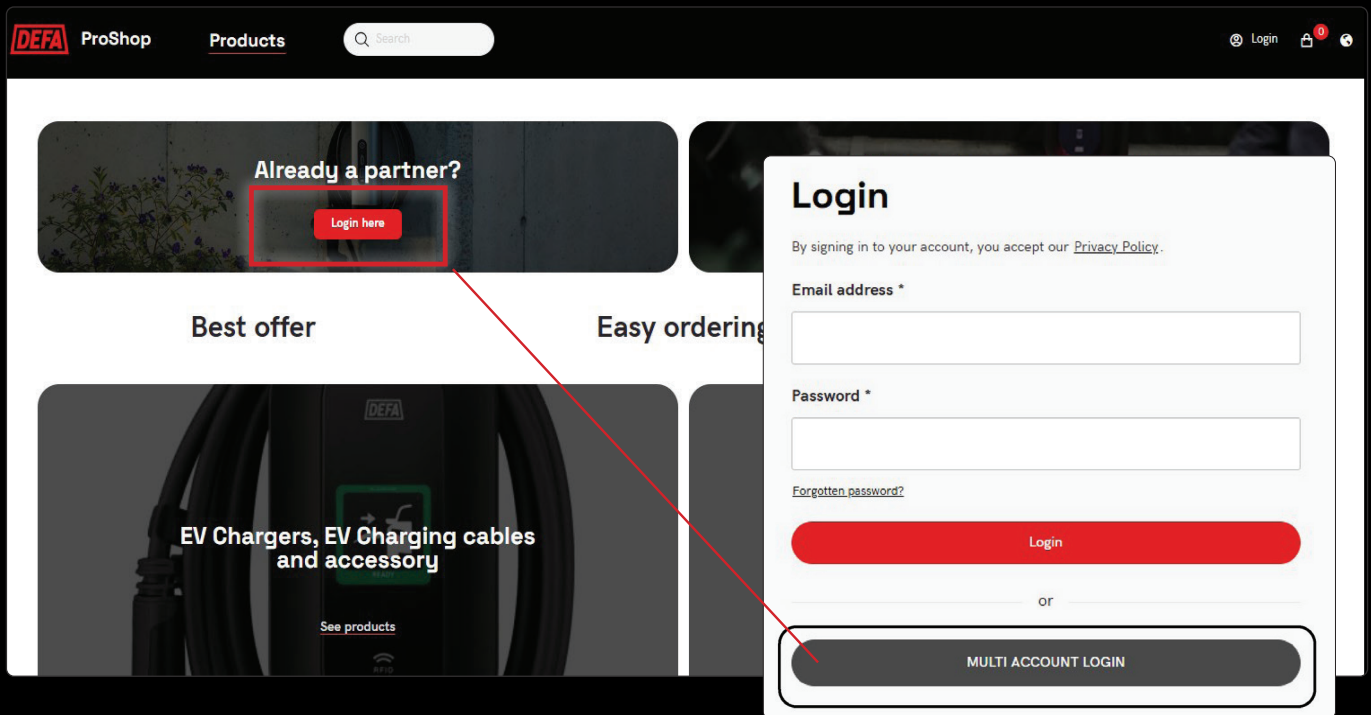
DEFA ProShop Products Search

Login 0

Already a partner?

Login here

Best offer

Easy ordering

DEFA

EV Chargers, EV Charging cables and accessory

See products

Login

By signing in to your account, you accept our Privacy Policy.

Email address *

Password *

Forgotten password?

Login

or

MULTI ACCOUNT LOGIN